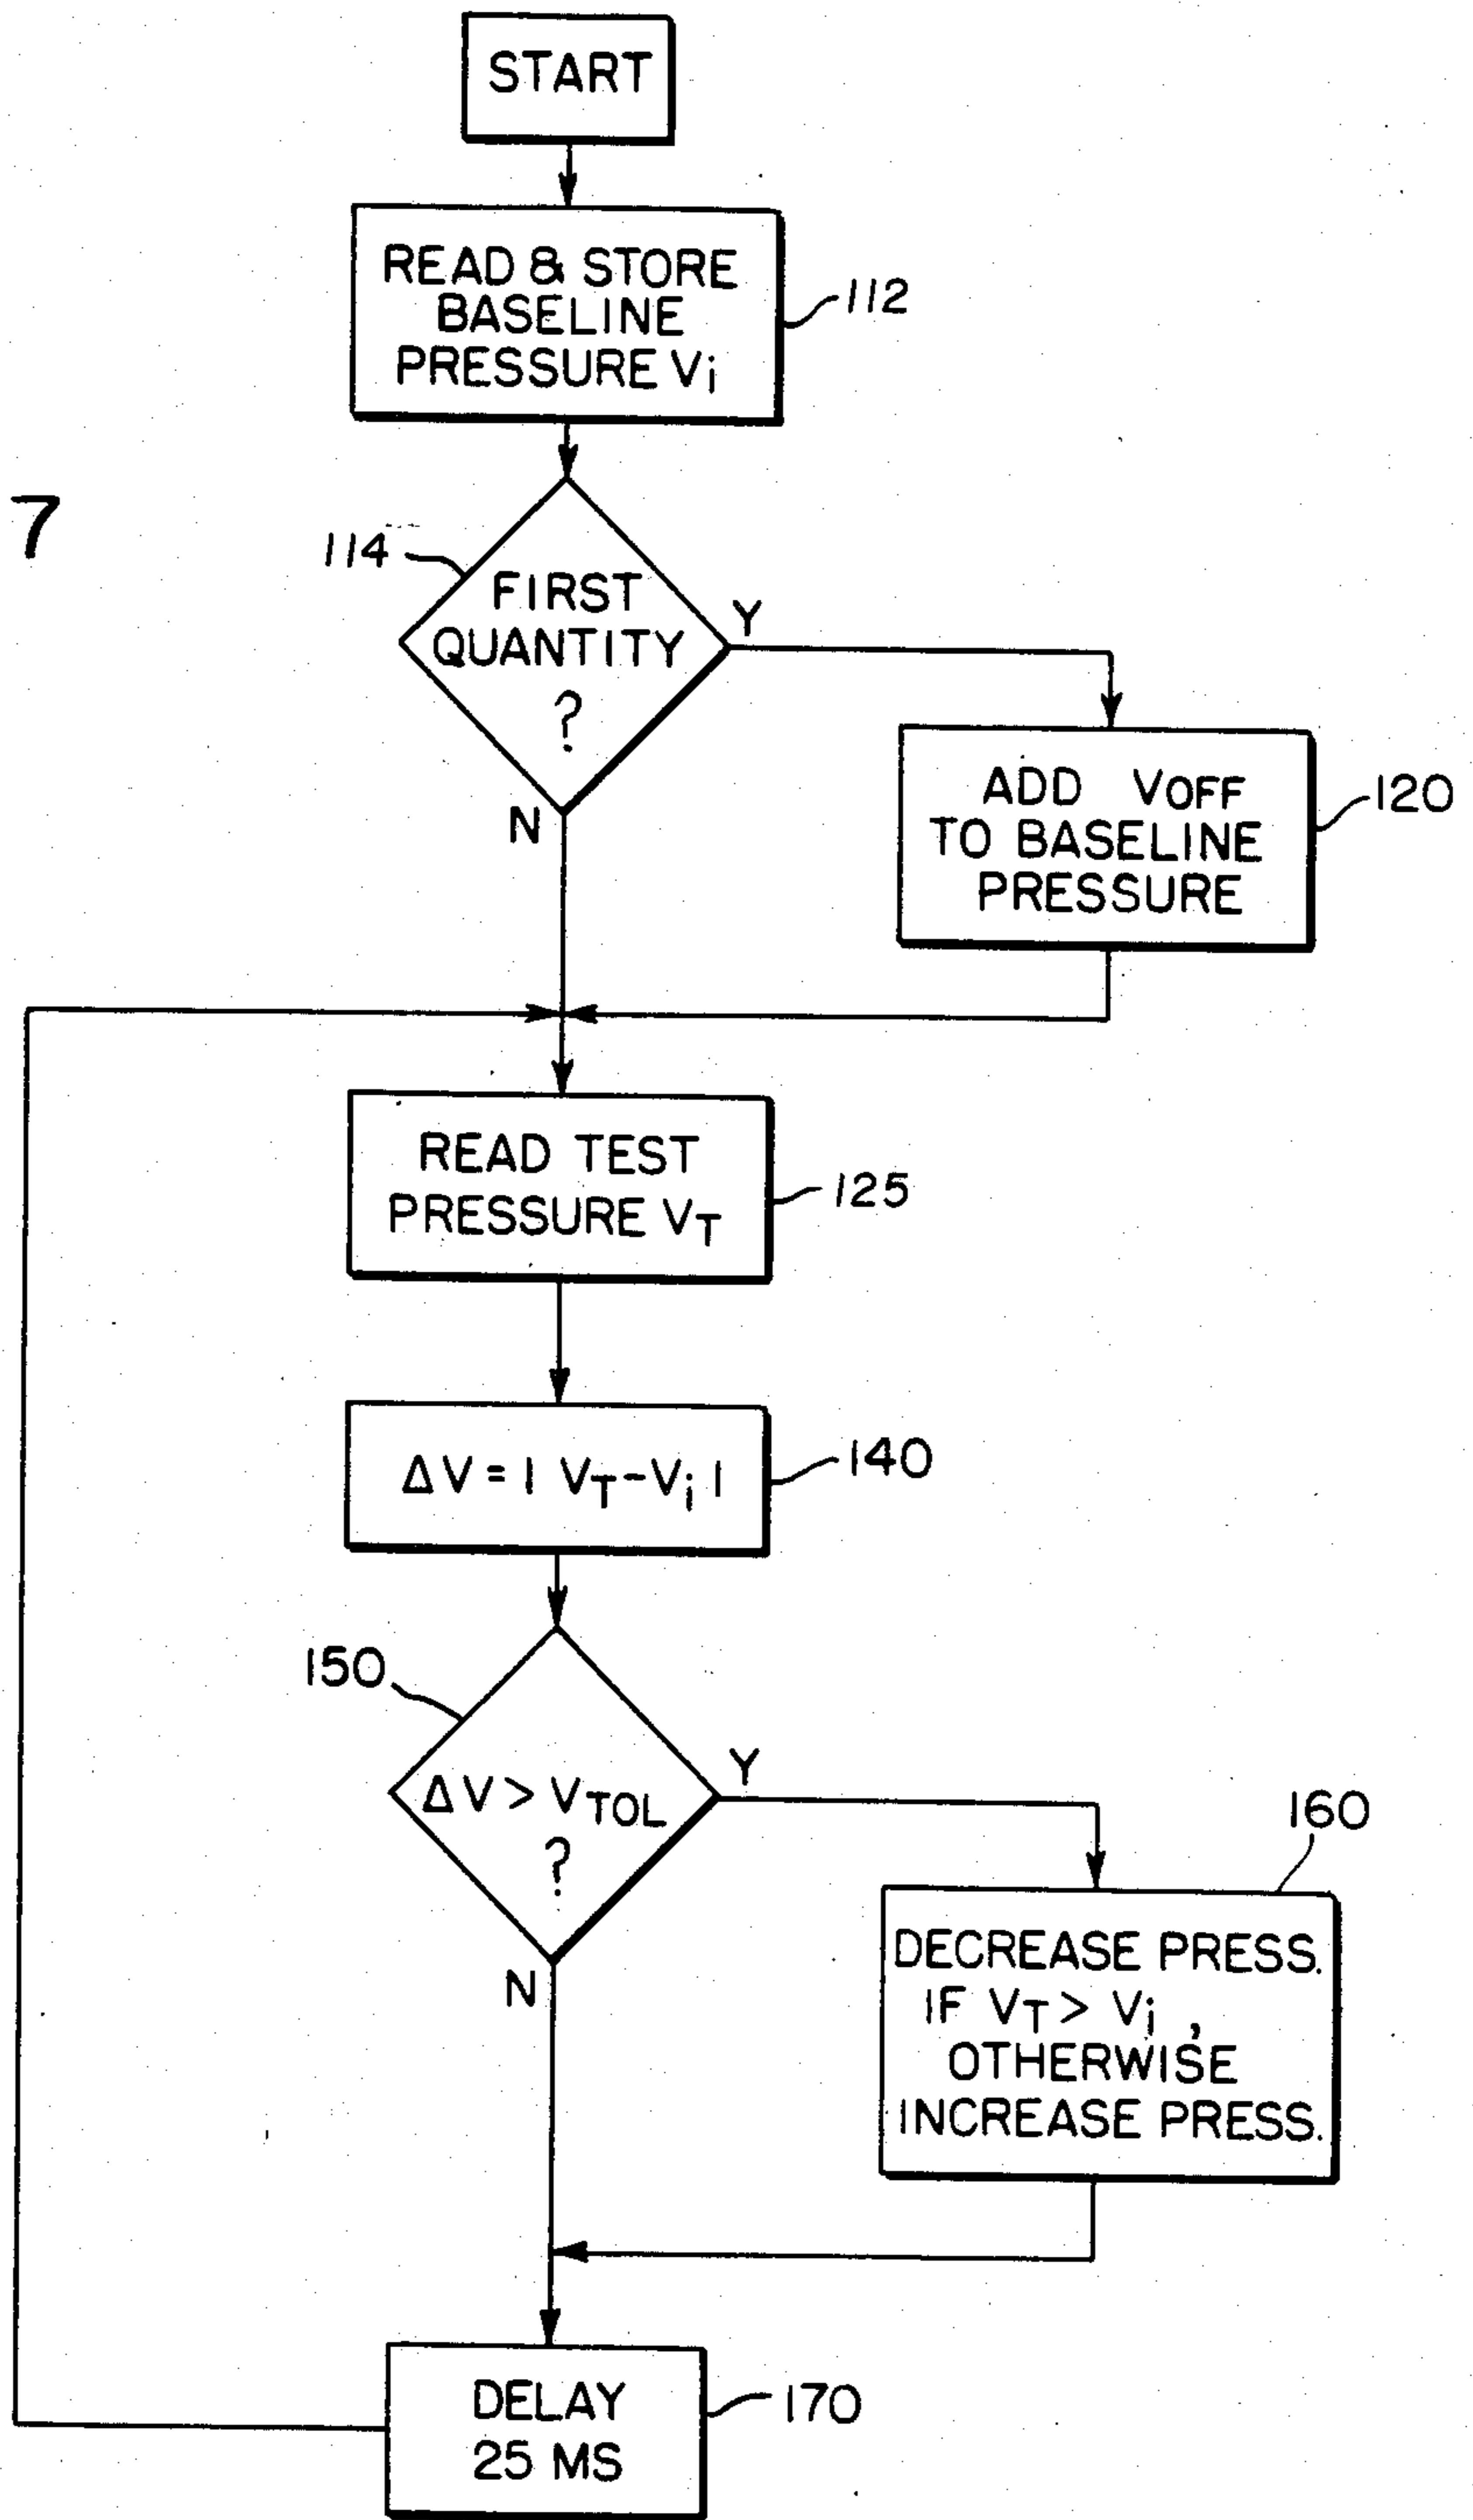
START

READ & STORE BASELINE PRESSURE $V_i$

112

7

114

FIRST QUANTITY ?

Y

N

ADD $V_{OFF}$ TO BASELINE PRESSURE

120

READ TEST PRESSURE $V_T$

125

$\Delta V = | V_T - V_i |$

140

150

$\Delta V > V_{TOL}$ ?

Y

N

160

DECREASE PRESS. IF $V_T > V_i$ , OTHERWISE INCREASE PRESS.

DELAY 25 MS

170